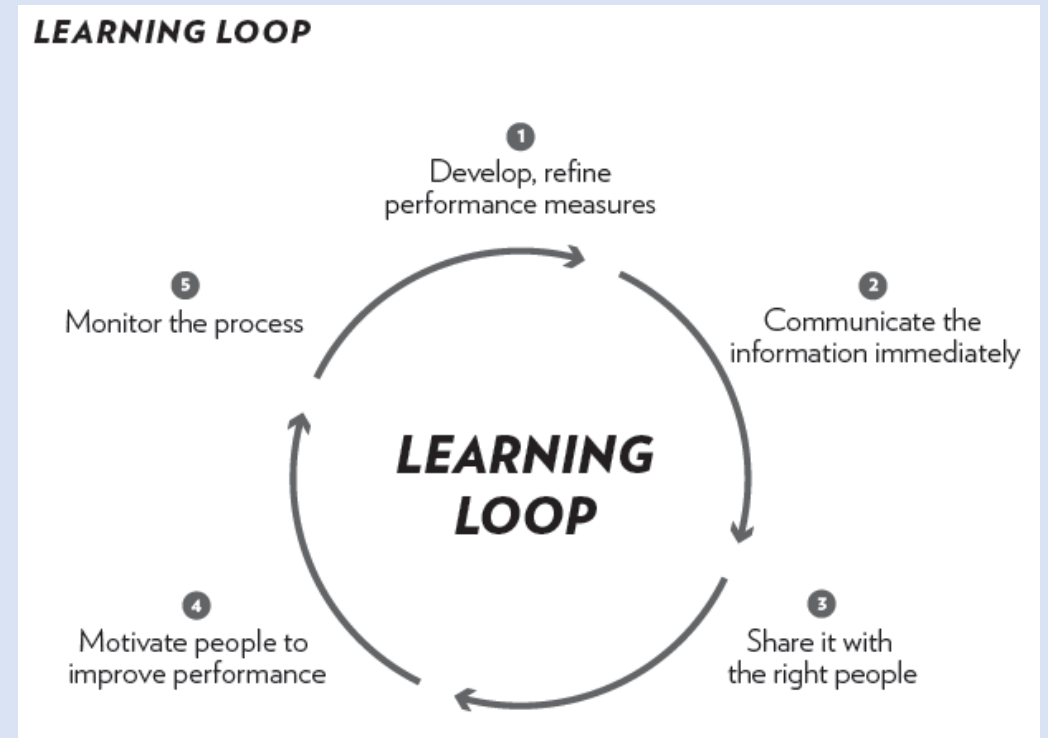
LEARNING LOOP

1
Develop, refine performance measures

2
Communicate the information immediately

3
Share it with the right people

4
Motivate people to improve performance

5
Monitor the process

LEARNING LOOP